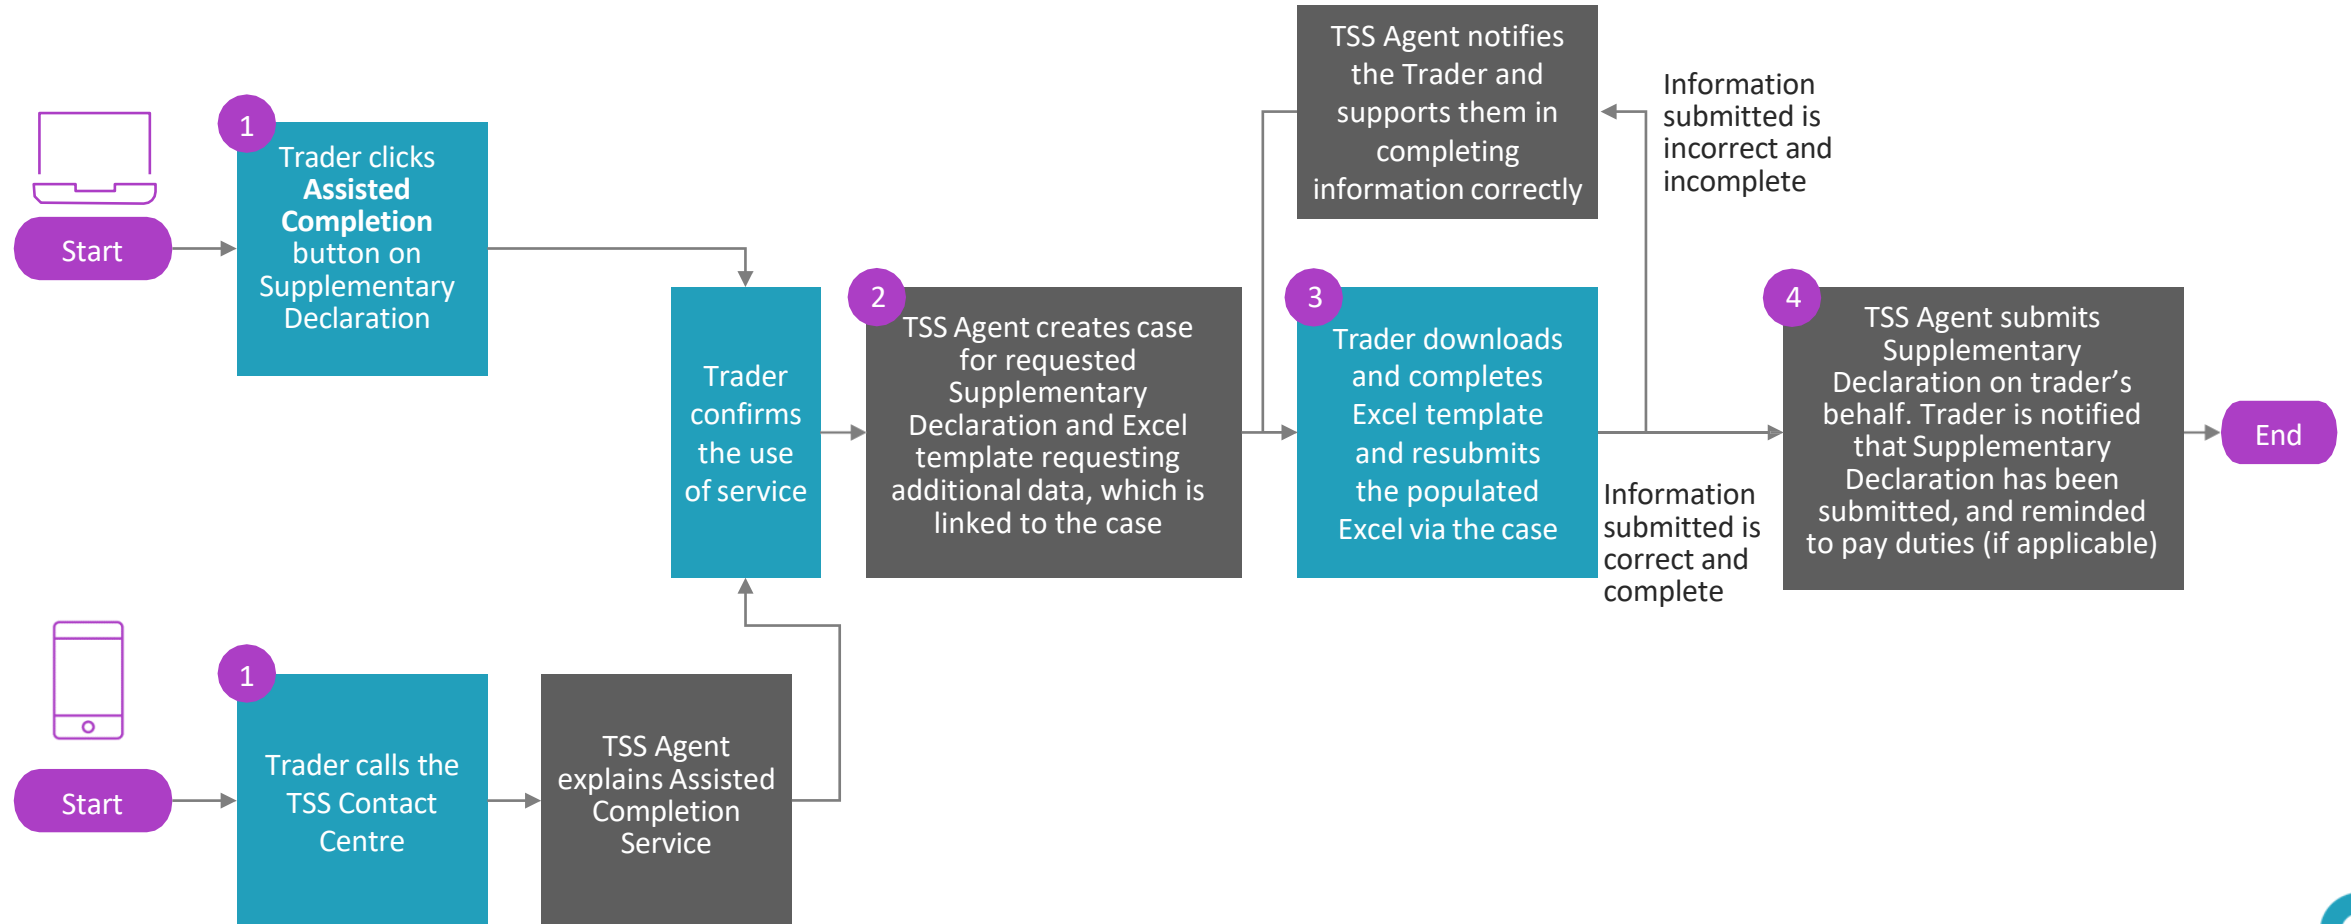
Start

1

Trader clicks **Assisted Completion** button on Supplementary Declaration

Trader confirms the use of service

2

TSS Agent creates case for requested Supplementary Declaration and Excel template requesting additional data, which is linked to the case

TSS Agent notifies the Trader and supports them in completing information correctly

Information submitted is incorrect and incomplete

3

Trader downloads and completes Excel template and resubmits the populated Excel via the case

Information submitted is correct and complete

4

TSS Agent submits Supplementary Declaration on trader's behalf. Trader is notified that Supplementary Declaration has been submitted, and reminded to pay duties (if applicable)

End

Start

1

Trader calls the TSS Contact Centre

TSS Agent explains Assisted Completion Service